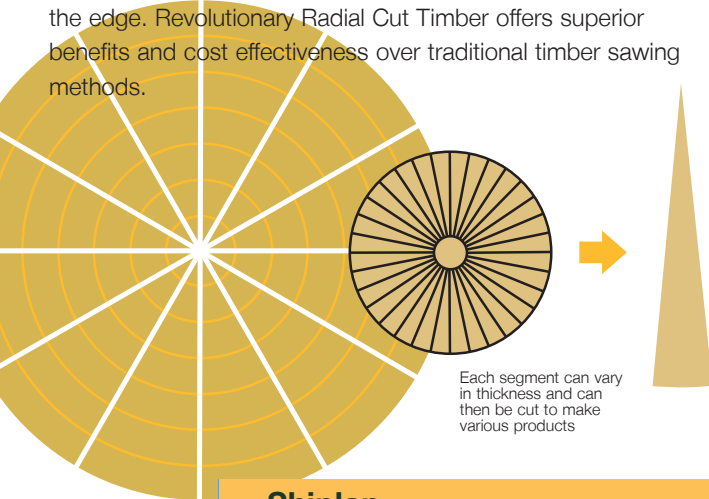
the edge. Revolutionary Radial Cut Timber offers superior benefits and cost effectiveness over traditional timber sawing methods.

Each segment can vary in thickness and can then be cut to make various products

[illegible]